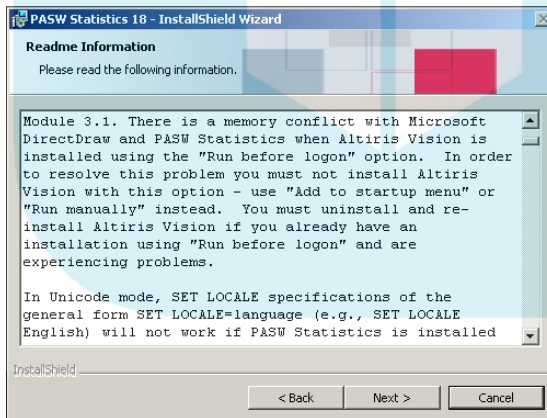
PASW Statistics 18 - InstallShield Wizard

Readme Information

Please read the following information.

Module 3.1. There is a memory conflict with Microsoft DirectDraw and PASW Statistics when Altiris Vision is installed using the "Run before logon" option. In order to resolve this problem you must not install Altiris Vision with this option - use "Add to startup menu" or "Run manually" instead. You must uninstall and re-install Altiris Vision if you already have an installation using "Run before logon" and are experiencing problems.

In Unicode mode, SET LOCALE specifications of the general form SET LOCALE=language (e.g., SET LOCALE English) will not work if PASW Statistics is installed

InstallShield

< Back

Next >

Cancel